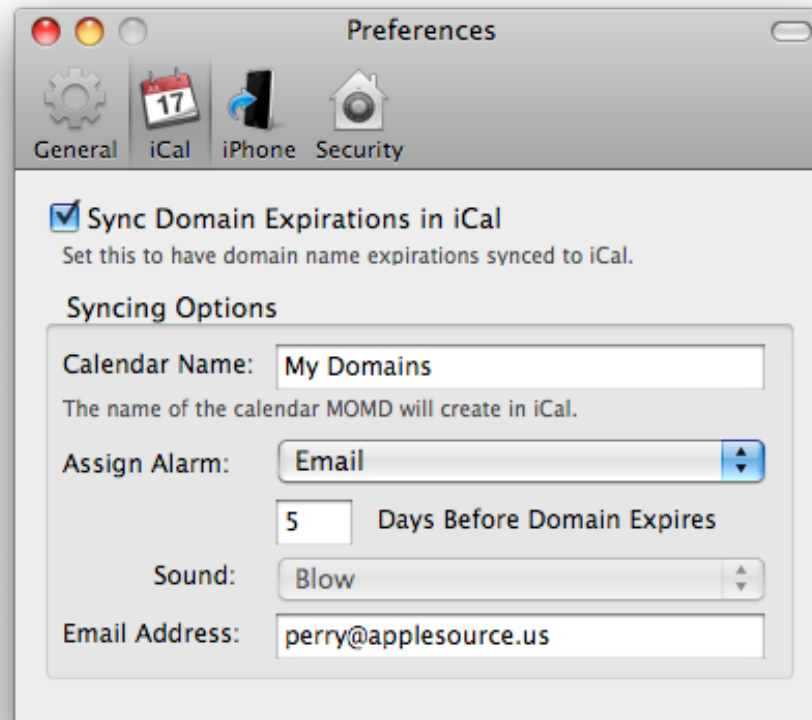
Preferences

17

General iCal iPhone Security

Sync Domain Expirations in iCal
Set this to have domain name expirations synced to iCal.

Syncing Options

Calendar Name: My Domains
The name of the calendar MOMD will create in iCal.

Assign Alarm: Email

5 Days Before Domain Expires

Sound: Blow

Email Address: perry@applesource.us